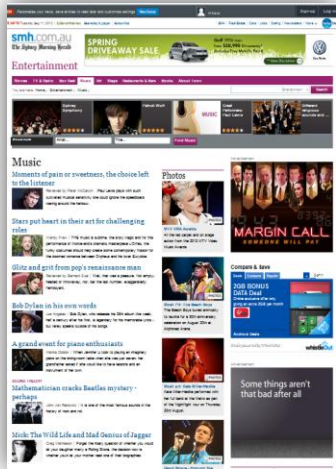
smh.com.au
The Sydney Morning Herald

SPRING DRIVEWAY SALE

Entertainment

Music

Moments of pain or sweetness, the choice left to the listener

Stars put heart in their art for challenging roles

Glitz and grit from pop's renaissance man

Bob Dylan in his own words

A grand event for piano enthusiasts

Mathematician cracks Beatles mystery - perhaps

Mick The Wild Life and Mad Genius of Jagger

Photos

MARGIN CALL

SOMEONE WILL PAY

Compare & Save

20GB BONUS DATA Deal

whistleout

Some things aren't that bad after all